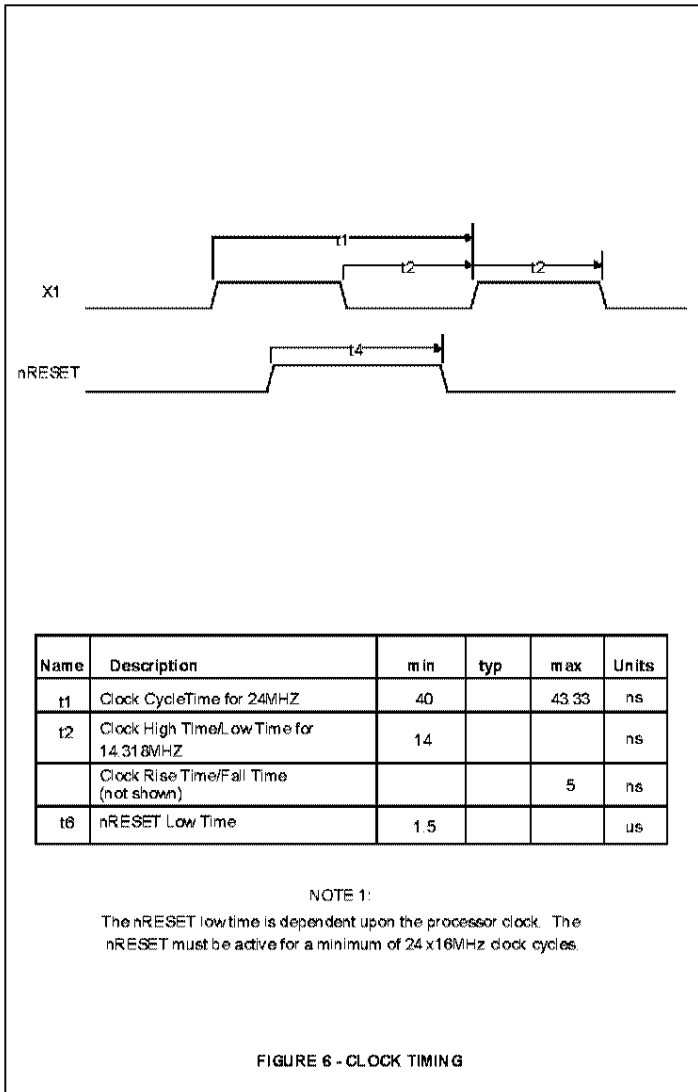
t1

t2

t2

X1

t4

nRESET

| Name | Description | min | typ | max | Units |
|---|---|---|---|---|---|
| t1 | Clock CycleTime for 24MHZ | 40 | | 43.33 | ns |
| t2 | Clock High Time/Low Time for 14.318MHZ | 14 | | | ns |
| | Clock Rise Time/Fall Time (not shown) | | | 5 | ns |
| t6 | nRESET Low Time | 1.5 | | | us |

NOTE 1:
The nRESET low time is dependent upon the processor clock. The nRESET must be active for a minimum of 24 x16MHz clock cycles.

FIGURE 6 - CLOCK TIMING